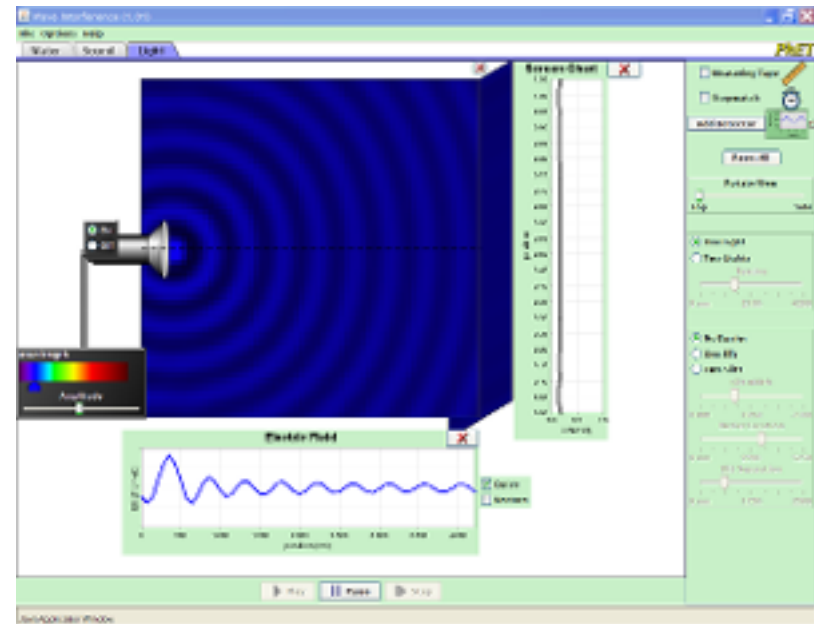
Wave Interference (1.05)
File Options Help
Water Sound Light
PhET
Screen Chart
Measuring Tape
Stopwatch
Add Detector
Reset All
Rotate View
One Light
Two Lights
No Barrier
One Slit
Two Slits
Electric Field
Curve
Vectors
Amplitude
Play
Pause
Step
Java Application Window